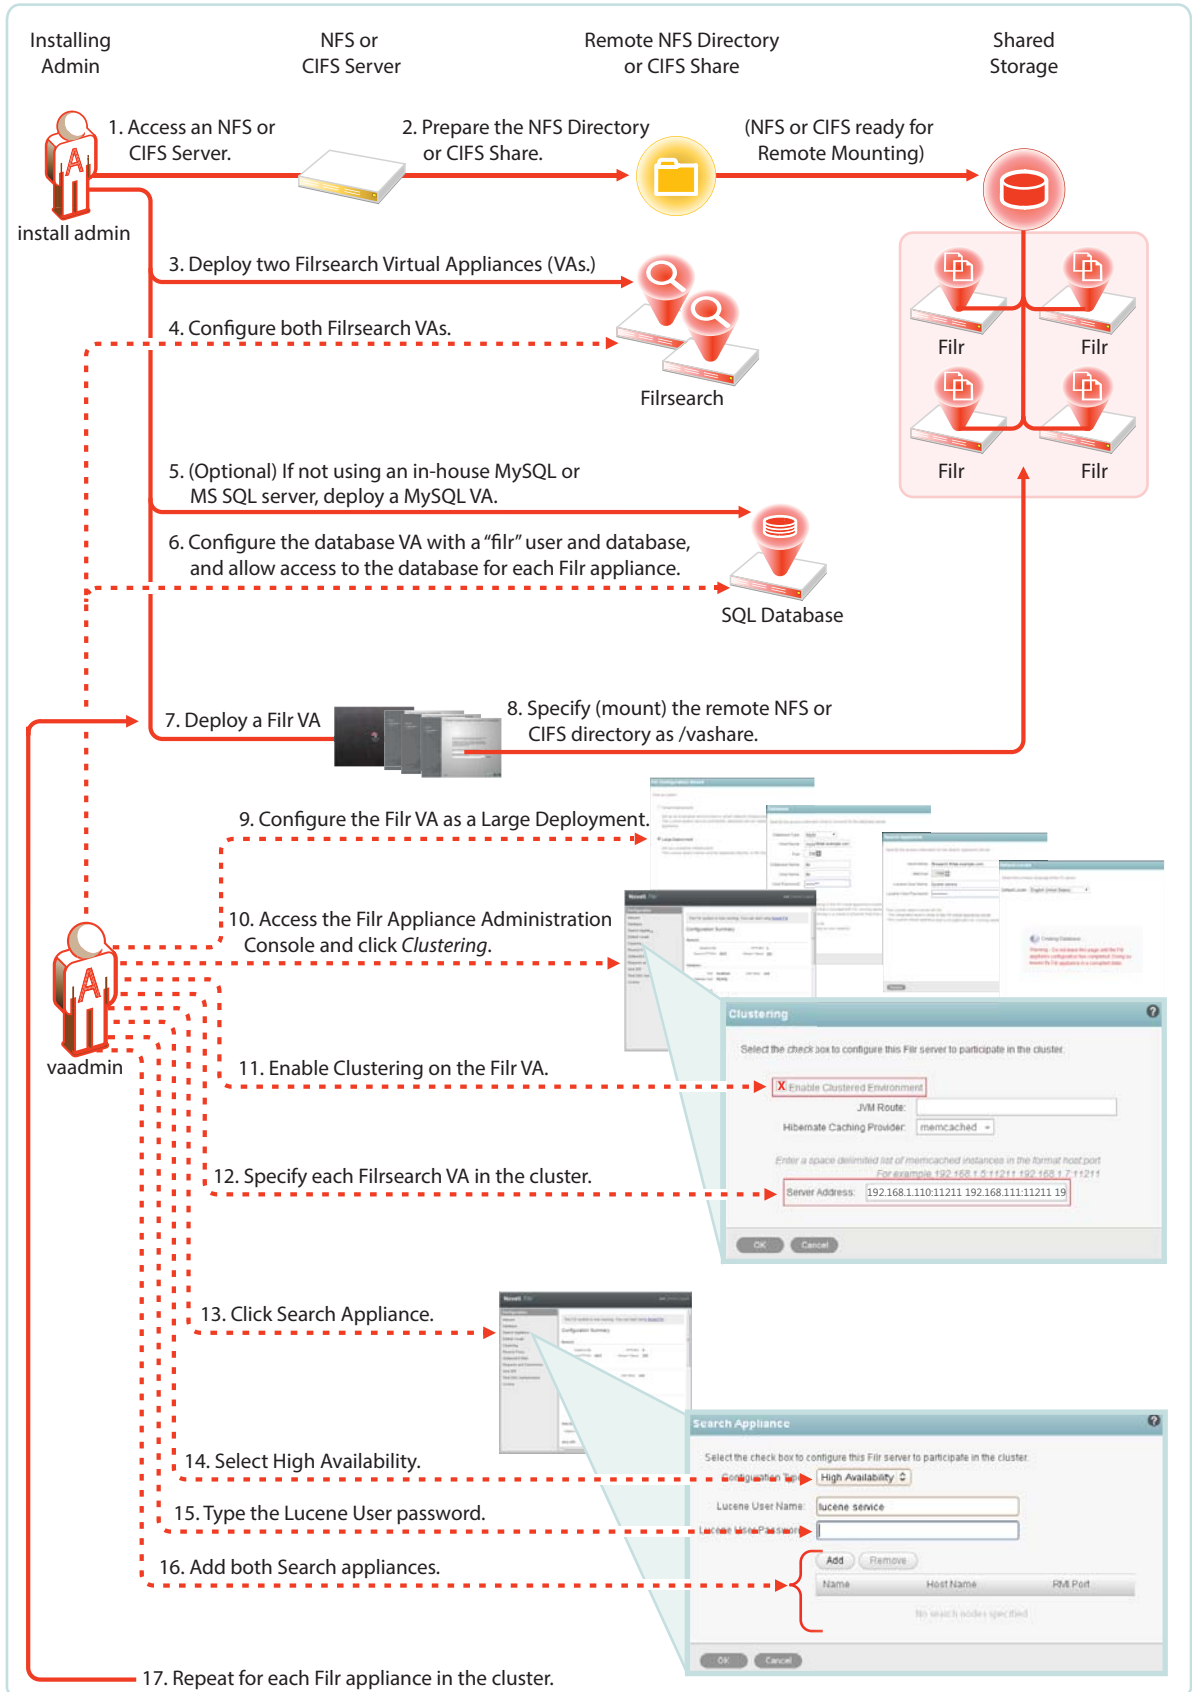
Installing Admin

NFS or CIFS Server

Remote NFS Directory or CIFS Share

Shared Storage

1. Access an NFS or CIFS Server.

install admin

2. Prepare the NFS Directory or CIFS Share.

(NFS or CIFS ready for Remote Mounting)

3. Deploy two Filrsearch Virtual Appliances (VAs.)

4. Configure both Filrsearch VAs.

Filrsearch

Filr

Filr

Filr

Filr

5. (Optional) If not using an in-house MySQL or MS SQL server, deploy a MySQL VA.

6. Configure the database VA with a “filr” user and database, and allow access to the database for each Filr appliance.

SQL Database

7. Deploy a Filr VA

8. Specify (mount) the remote NFS or CIFS directory as /vashare.

9. Configure the Filr VA as a Large Deployment.

10. Access the Filr Appliance Administration Console and click *Clustering*.

vaadmin

Clustering

Select the check box to configure this Filr server to participate in the cluster.

11. Enable Clustering on the Filr VA.

X Enable Clustered Environment

JVM Route:

Hibernate Caching Provider: memcached

Enter a space delimited list of memcached instances in the format host:port
For example 192.168.1.5:11211 192.168.1.7:11211

12. Specify each Filrsearch VA in the cluster.

Server Address: 192.168.1.110:11211 192.168.111:11211 19

OK Cancel

13. Click Search Appliance.

Search Appliance

Select the check box to configure this Filr server to participate in the cluster.

14. Select High Availability.

Configuration Type: High Availability

Lucene User Name: lucene service

15. Type the Lucene User password.

Lucene User Password:

16. Add both Search appliances.

Add Remove

Name Host Name RMI Port

No search nodes specified

OK Cancel

17. Repeat for each Filr appliance in the cluster.